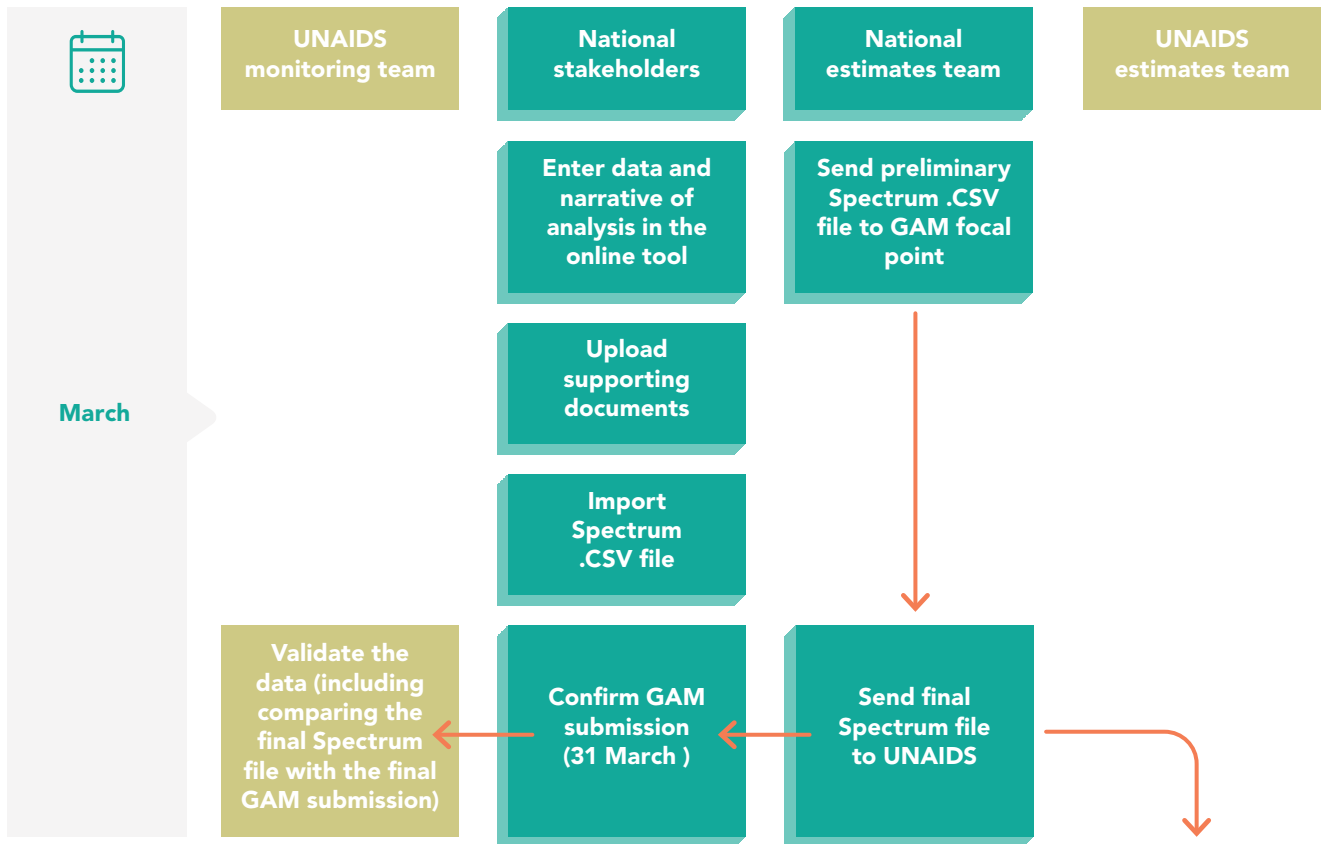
UNAIDS monitoring team

National stakeholders

National estimates team

UNAIDS estimates team

Enter data and narrative of analysis in the online tool

Send preliminary Spectrum .CSV file to GAM focal point

Upload supporting documents

March

Import Spectrum .CSV file

Validate the data (including comparing the final Spectrum file with the final GAM submission)

Confirm GAM submission (31 March )

Send final Spectrum file to UNAIDS